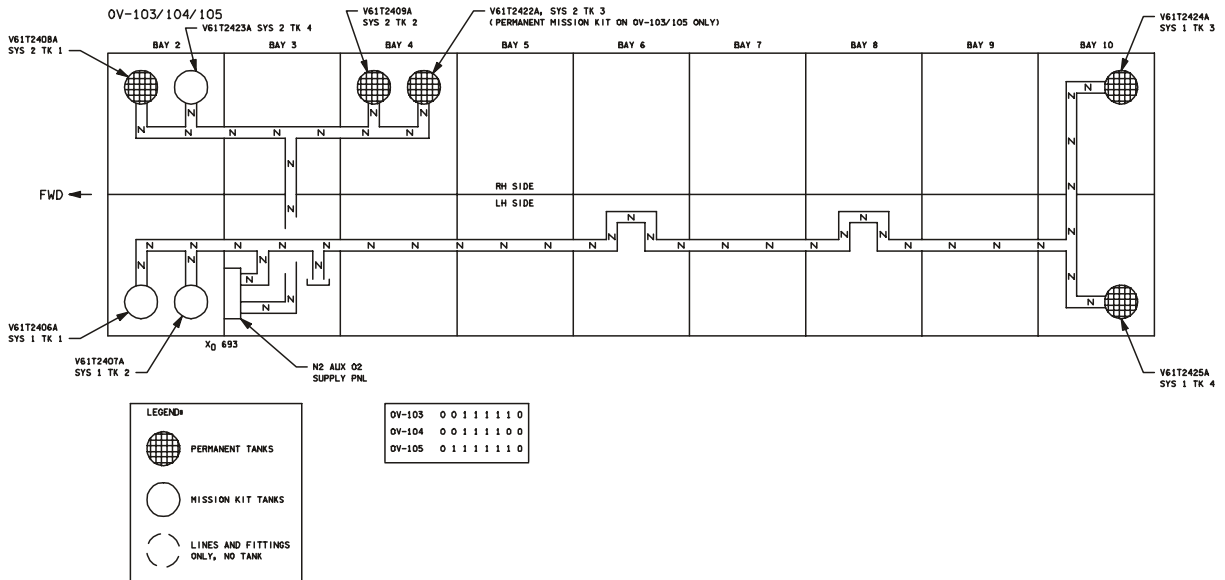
OV-103/104/105

V61T2408A
SYS 2 TK 1

V61T2423A SYS 2 TK 4

V61T2409A
SYS 2 TK 2

V61T2422A, SYS 2 TK 3
(PERMANENT MISSION KIT ON OV-103/105 ONLY)

V61T2424A
SYS 1 TK 3

BAY 2 BAY 3 BAY 4 BAY 5 BAY 6 BAY 7 BAY 8 BAY 9 BAY 10

N N N N N N N N N N

FWD

RH SIDE
LH SIDE

N N N N N N N N N N N N N N N N N N N N N N N N N N N N N N

V61T2406A
SYS 1 TK 1

V61T2407A
SYS 1 TK 2

$X_0$ 693

N2 AUX O2
SUPPLY PNL

V61T2425A
SYS 1 TK 4

LEGEND:

PERMANENT TANKS

MISSION KIT TANKS

LINES AND FITTINGS ONLY, NO TANK

| | |
|---|---|
| OV-103 | 0 0 1 1 1 1 1 0 |
| OV-104 | 0 0 1 1 1 1 0 0 |
| OV-105 | 0 1 1 1 1 1 1 0 |